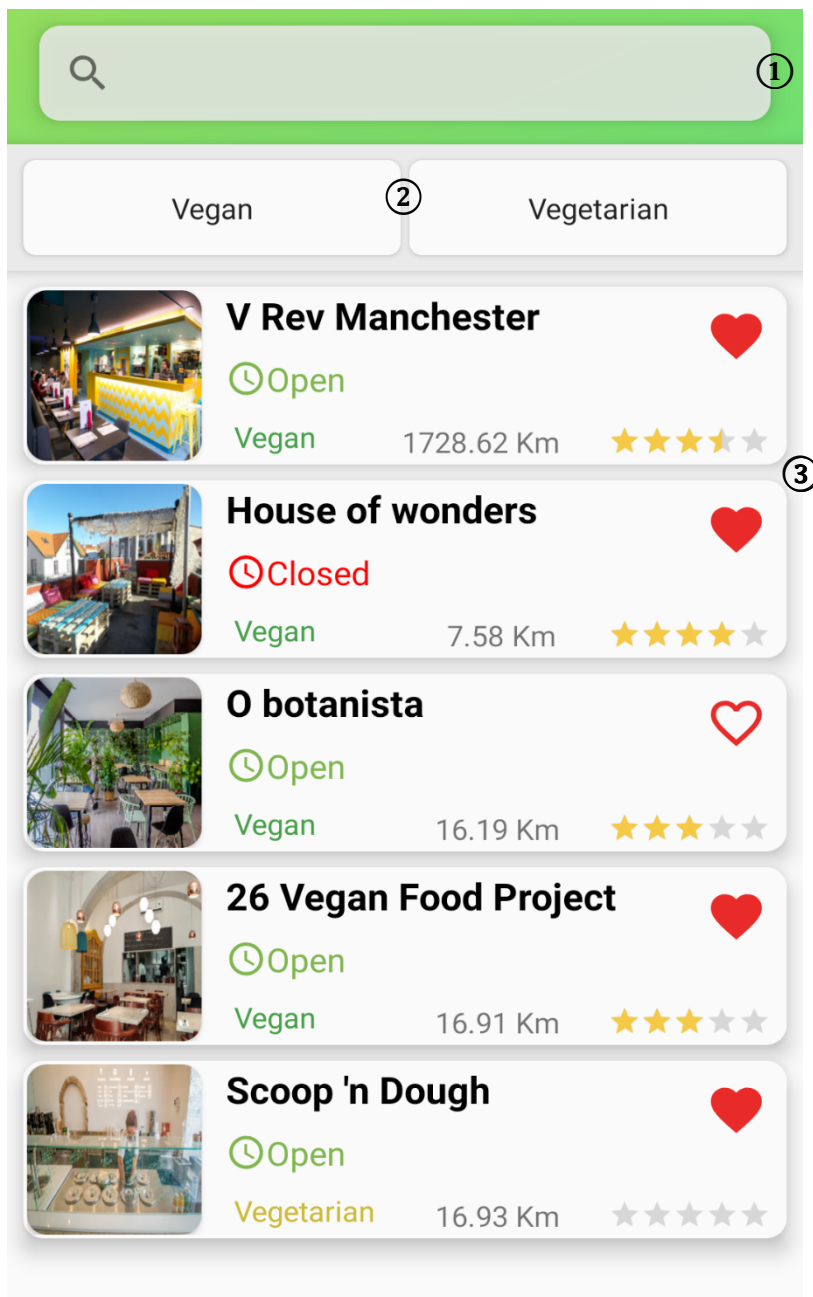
①

Vegan ② Vegetarian

V Rev Manchester
Open
Vegan 1728.62 Km

③

House of wonders
Closed
Vegan 7.58 Km

O botanista
Open
Vegan 16.19 Km

26 Vegan Food Project
Open
Vegan 16.91 Km

Scoop 'n Dough
Open
Vegetarian 16.93 Km